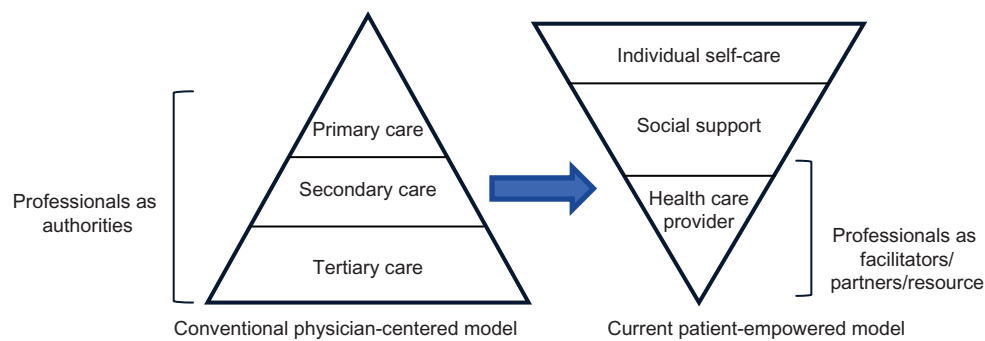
Professionals as authorities

Primary care

Secondary care

Tertiary care

Conventional physician-centered model

Individual self-care

Social support

Health care provider

Professionals as facilitators/ partners/resource

Current patient-empowered model